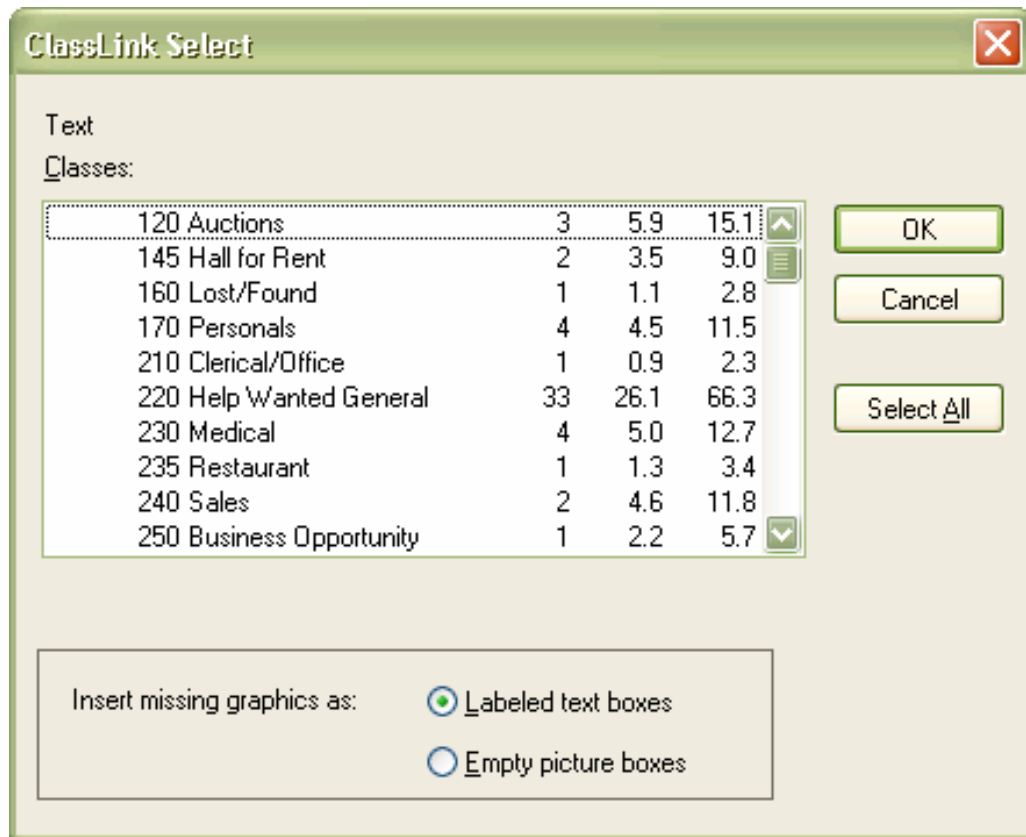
ClassLink Select

Text

Classes:

| | | | |
|---|---|---|---|
| 120 Auctions | 3 | 5.9 | 15.1 |
| 145 Hall for Rent | 2 | 3.5 | 9.0 |
| 160 Lost/Found | 1 | 1.1 | 2.8 |
| 170 Personals | 4 | 4.5 | 11.5 |
| 210 Clerical/Office | 1 | 0.9 | 2.3 |
| 220 Help Wanted General | 33 | 26.1 | 66.3 |
| 230 Medical | 4 | 5.0 | 12.7 |
| 235 Restaurant | 1 | 1.3 | 3.4 |
| 240 Sales | 2 | 4.6 | 11.8 |
| 250 Business Opportunity | 1 | 2.2 | 5.7 |

OK

Cancel

Select All

Insert missing graphics as:

Labeled text boxes

Empty picture boxes